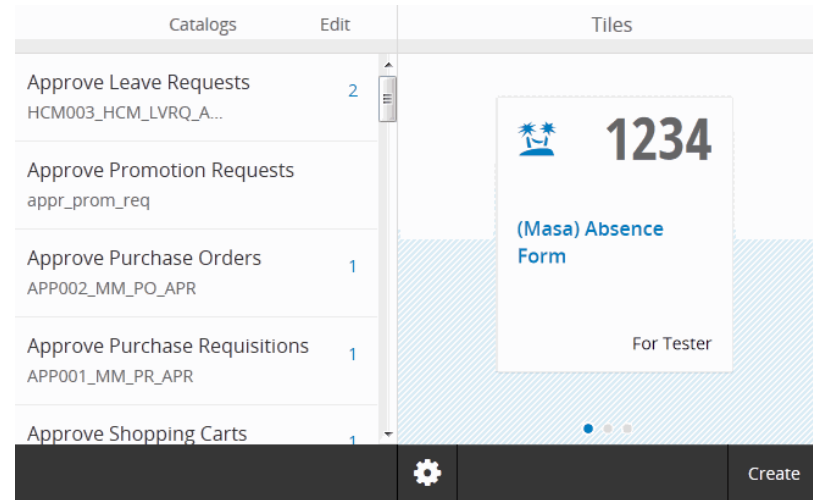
Catalogs Edit

Tiles

Approve Leave Requests
HCM003_HCM_LVRQ_A...
2

Approve Promotion Requests
appr_prom_req

Approve Purchase Orders
APP002_MM_PO_APR
1

Approve Purchase Requisitions
APP001_MM_PR_APR
1

Approve Shopping Carts
1

1234

(Masa) Absence Form

For Tester

Create